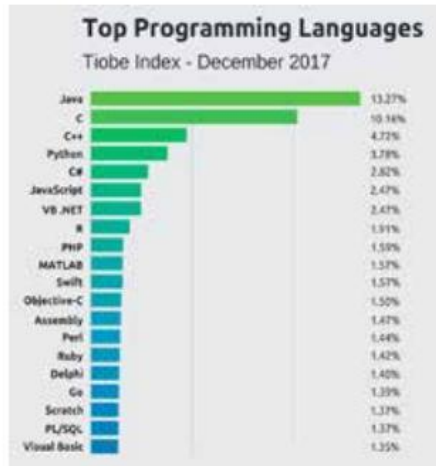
Top Programming Languages

Tiobe Index - December 2017

| Language | Percentage |
|---|---|
| Java | 13.27% |
| C | 10.16% |
| C++ | 4.72% |
| Python | 3.78% |
| C# | 2.82% |
| JavaScript | 2.47% |
| VB .NET | 2.47% |
| R | 1.91% |
| PHP | 1.59% |
| MATLAB | 1.57% |
| Swift | 1.57% |
| Objective-C | 1.50% |
| Assembly | 1.47% |
| Perl | 1.44% |
| Ruby | 1.42% |
| Delphi | 1.40% |
| Go | 1.39% |
| Scratch | 1.37% |
| PL/SQL | 1.37% |
| Visual Basic | 1.35% |